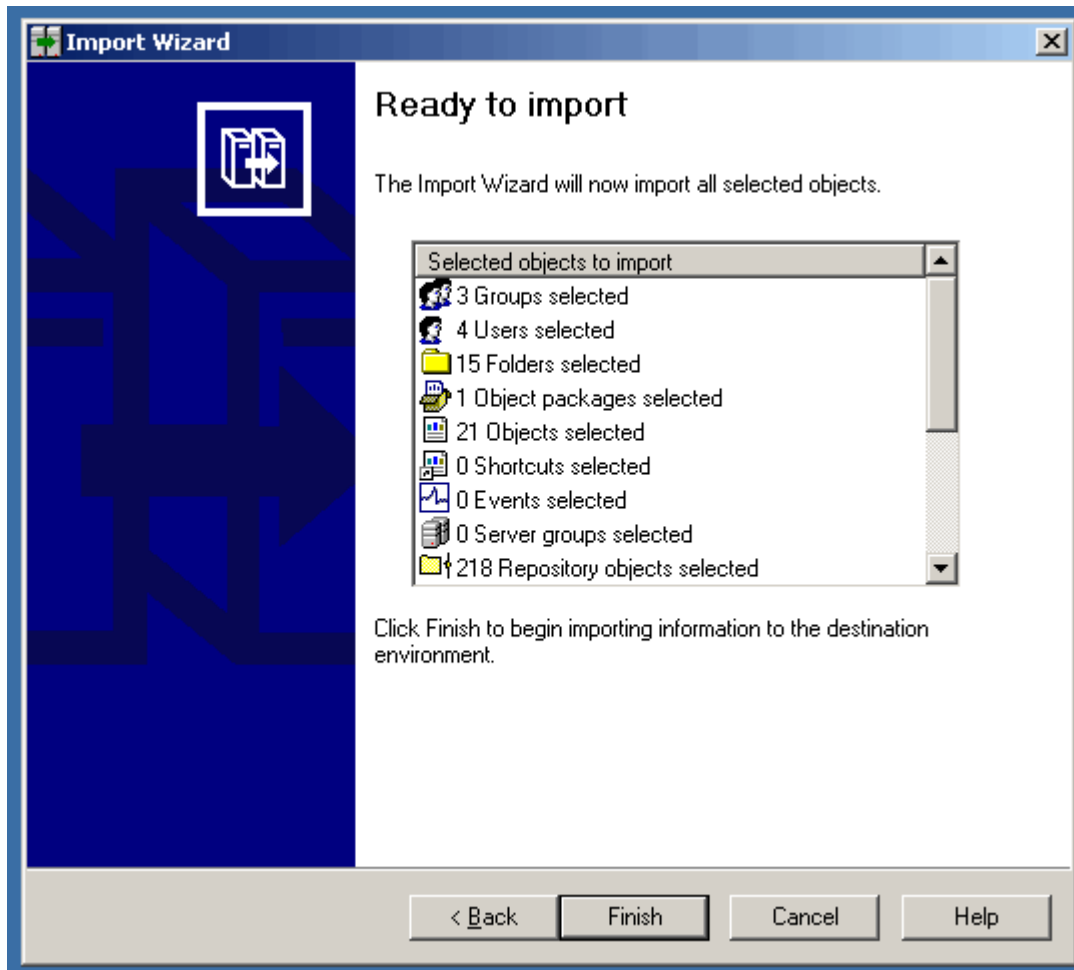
Import Wizard

Ready to import

The Import Wizard will now import all selected objects.

Selected objects to import
3 Groups selected
4 Users selected
15 Folders selected
1 Object packages selected
21 Objects selected
0 Shortcuts selected
0 Events selected
0 Server groups selected
218 Repository objects selected

Click Finish to begin importing information to the destination environment.

< Back Finish Cancel Help